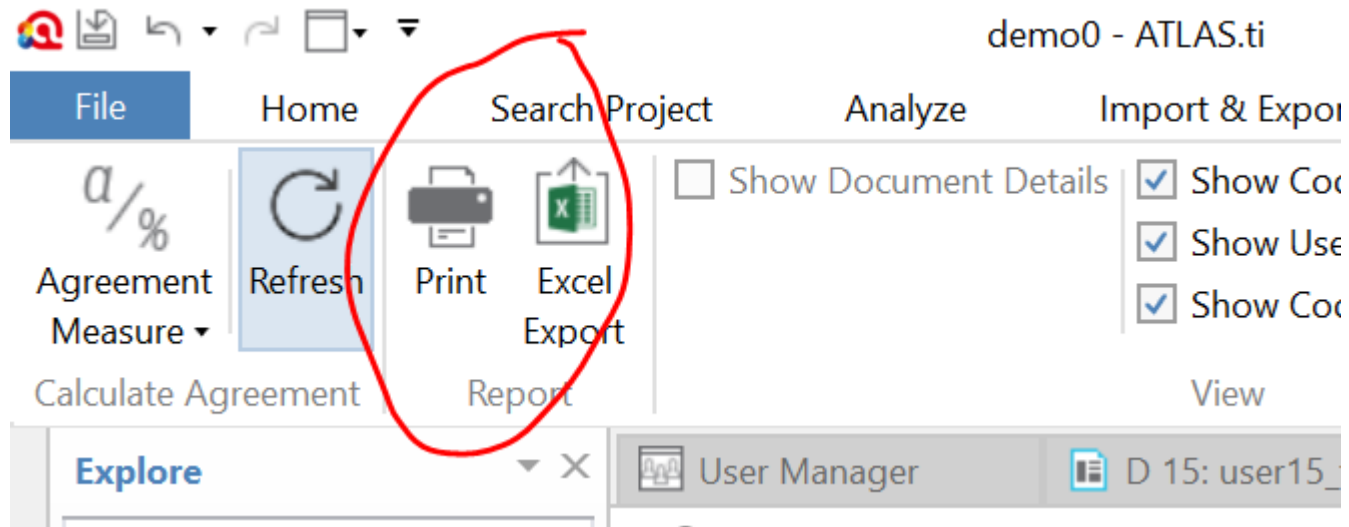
demo0 - ATLAS.ti

File Home Search Project Analyze Import & Expor

a/%

Agreement Measure ▾

Refresh

Print

Excel Export

Show Document Details

Show Coc

Show Use

Show Coc

Calculate Agreement

Report

View

Explore

User Manager

D 15: user15_